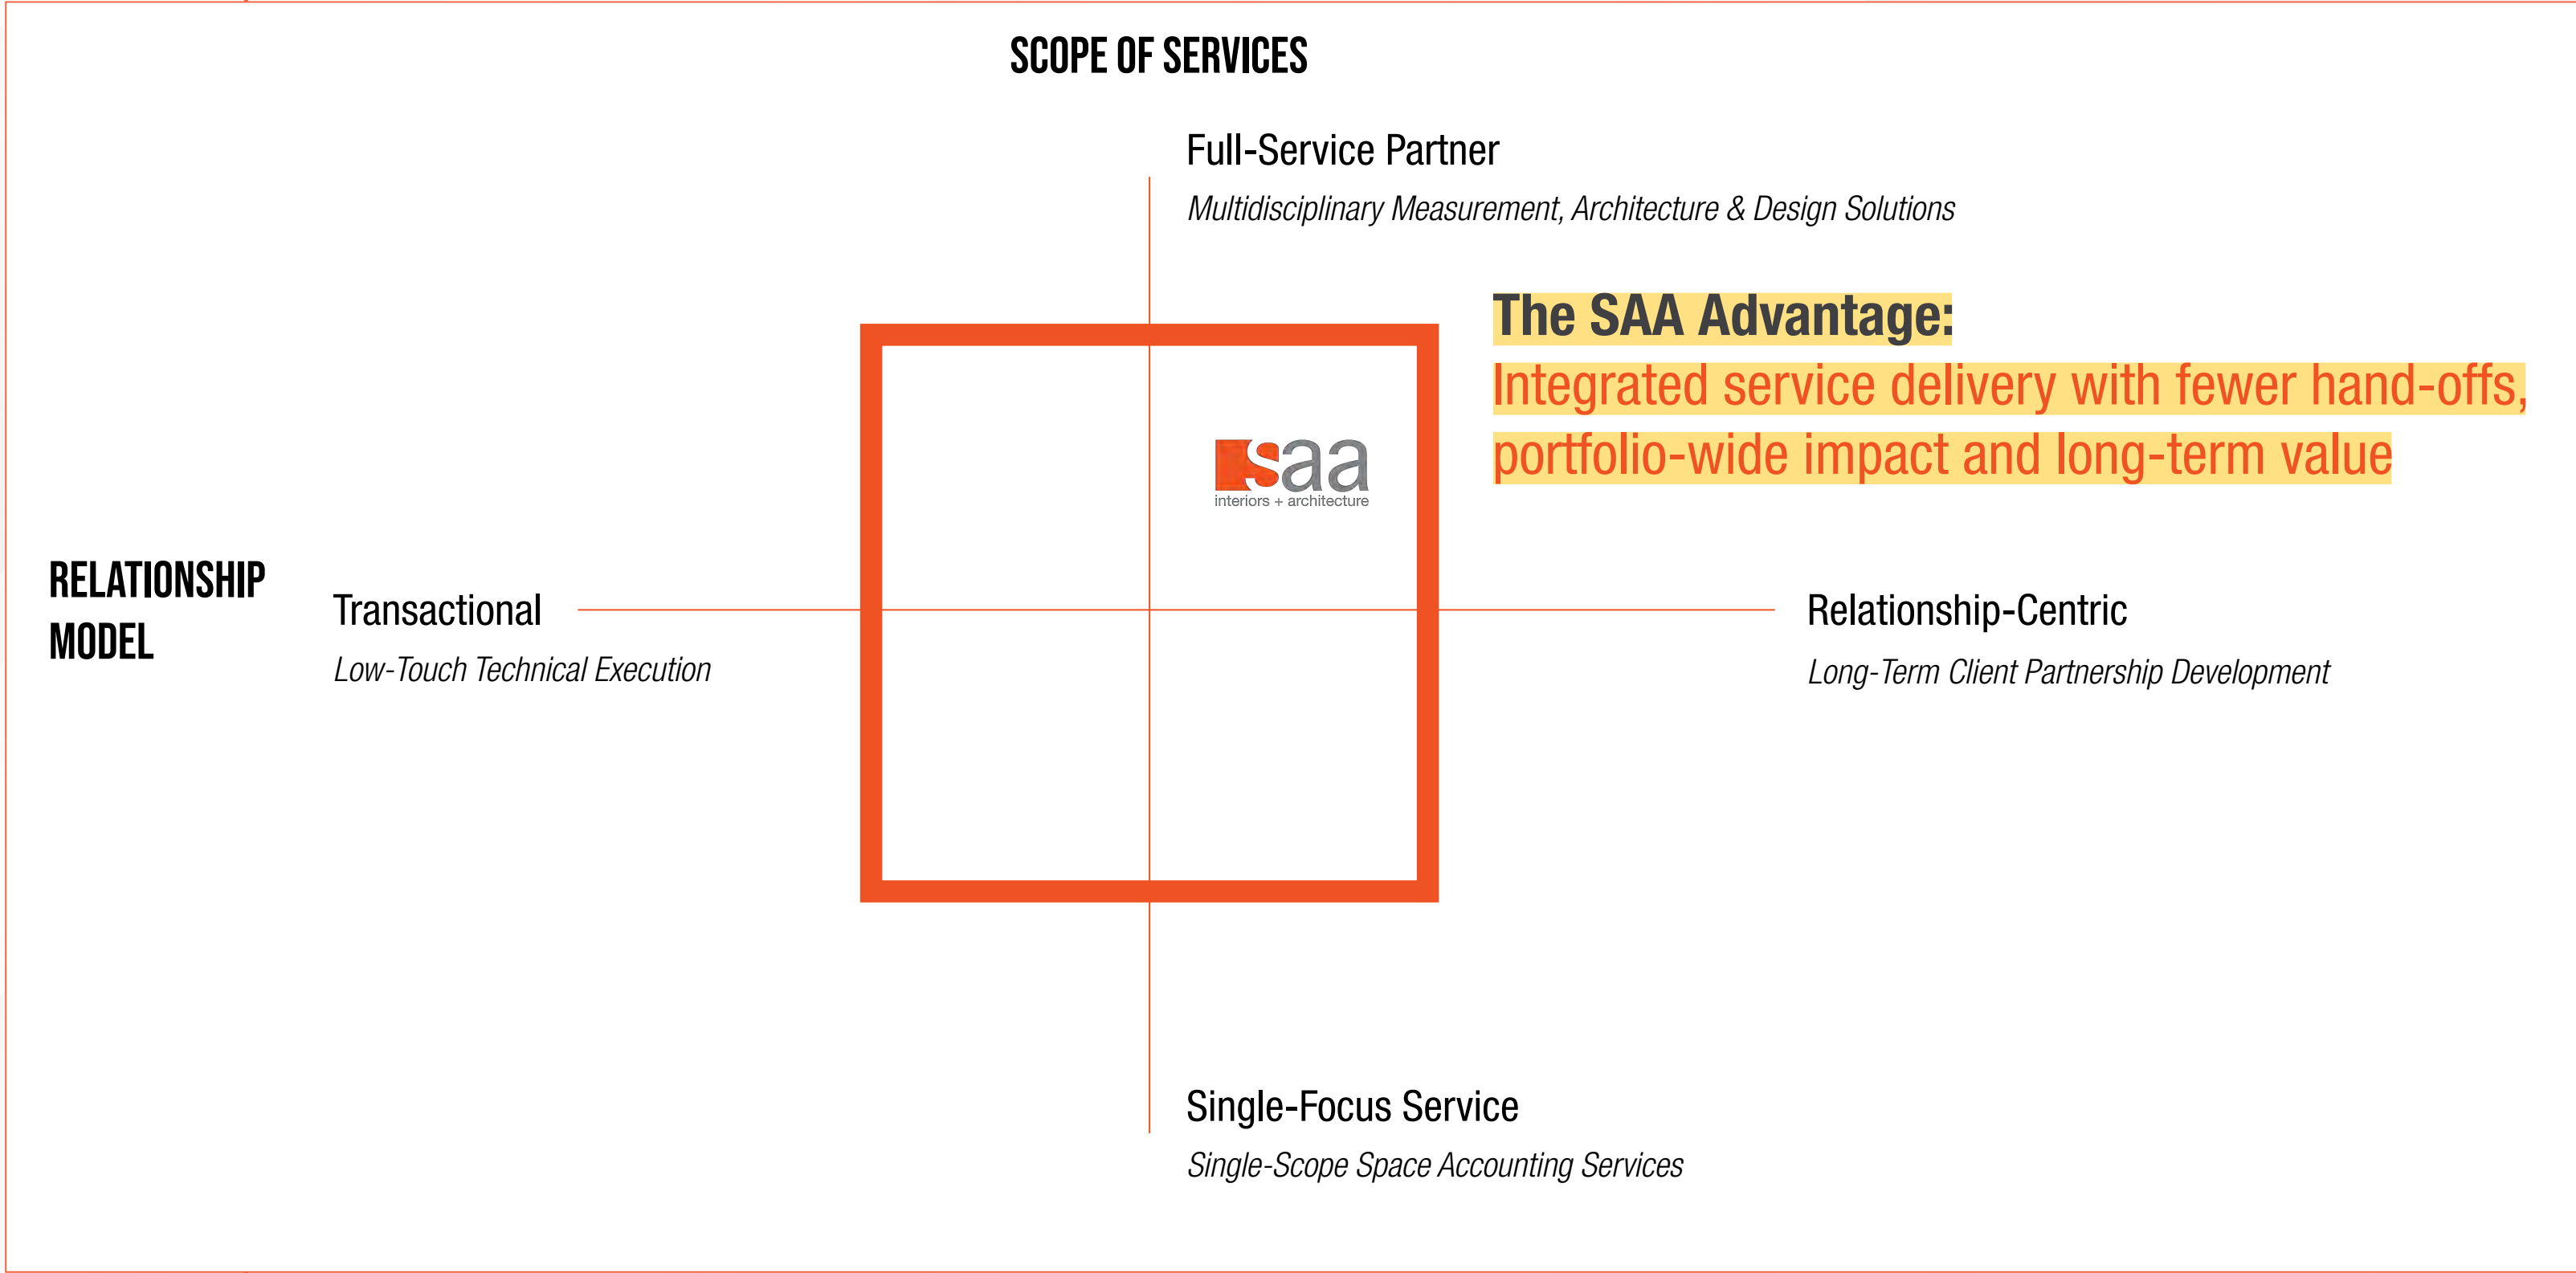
SCOPE OF SERVICES

Full-Service Partner

Multidisciplinary Measurement, Architecture & Design Solutions

The SAA Advantage:

Integrated service delivery with fewer hand-offs, portfolio-wide impact and long-term value

saa
interiors + architecture

RELATIONSHIP MODEL

Transactional

Low-Touch Technical Execution

Relationship-Centric

Long-Term Client Partnership Development

Single-Focus Service

Single-Scope Space Accounting Services